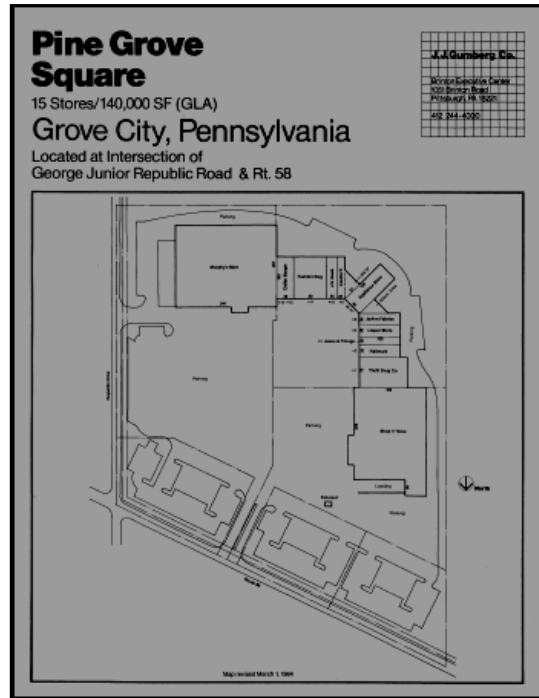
Pine Grove Square
15 Stores/140,000 SF (GLA)
Grove City, Pennsylvania
Located at Intersection of George Junior Republic Road & Rt. 58

J.J. Gumberg Co.
Monroe Executive Center
1051 Brinton Road
Pittsburgh, PA 15221
412 244-4000

Parking
Murphy's Mart
Coffee Shop
Fashion Bug
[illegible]
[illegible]
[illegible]
Jo-Ann Fabrics
Carpet Mart
Hallmark
Thrift Drug Co.
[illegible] Pillage
Parking
Parking
Shop 'n Save
Loading
North
Parking
Parking
Map revised March 1, 1984